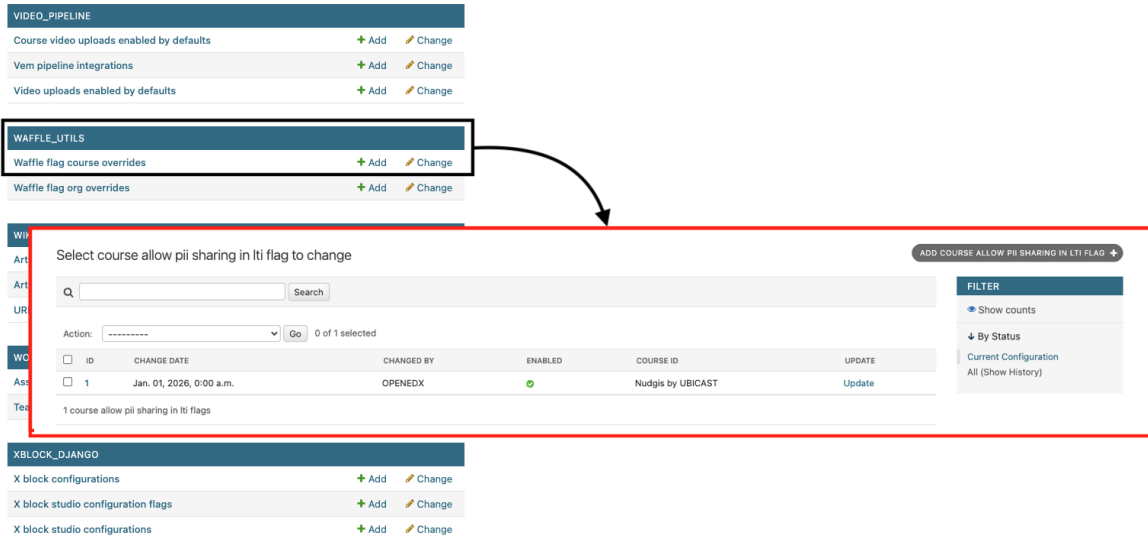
VIDEO_PIPELINE

Course video uploads enabled by defaults + Add Change

Vem pipeline integrations + Add Change

Video uploads enabled by defaults + Add Change

WAFFLE_UTILS

Waffle flag course overrides + Add Change

Waffle flag org overrides + Add Change

WI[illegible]

Art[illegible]

Art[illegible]

UR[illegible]

WO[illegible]

Ass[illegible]

Tea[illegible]

Select course allow pii sharing in lti flag to change

ADD COURSE ALLOW PII SHARING IN LTI FLAG +

Search

Action: --------- Go 0 of 1 selected

| | ID | CHANGE DATE | CHANGED BY | ENABLED | COURSE ID | UPDATE |
|---|---|---|---|---|---|---|
| | 1 | Jan. 01, 2026, 0:00 a.m. | OPENEDX | | Nudgis by UBICAST | Update |

1 course allow pii sharing in lti flags

FILTER

Show counts

↓ By Status

Current Configuration

All (Show History)

XBLOCK_DJANGO

X block configurations + Add Change

X block studio configuration flags + Add Change

X block studio configurations + Add Change